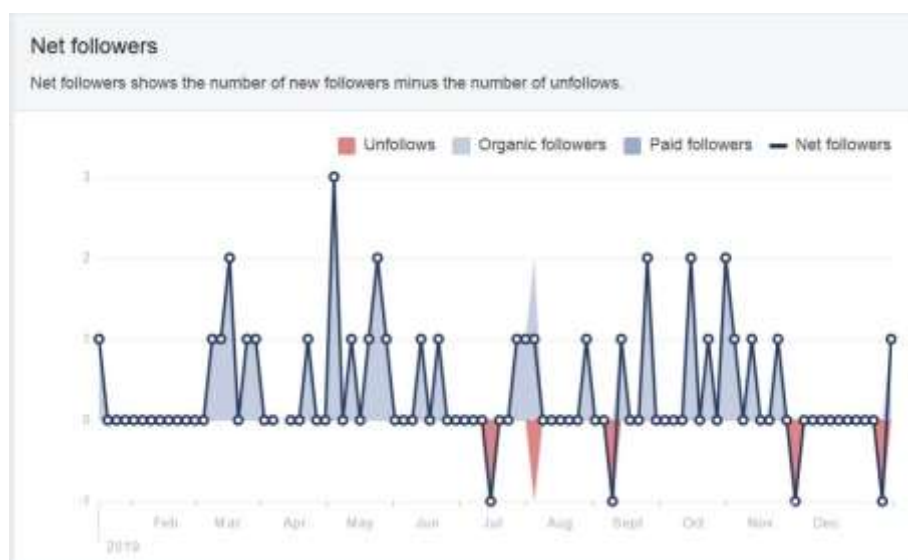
Net followers

Net followers shows the number of new followers minus the number of unfollows.

Unfollows Organic followers Paid followers Net followers

3
2
1
0
-1

Feb Mar Apr May Jun Jul Aug Sept Oct Nov Dec
2019